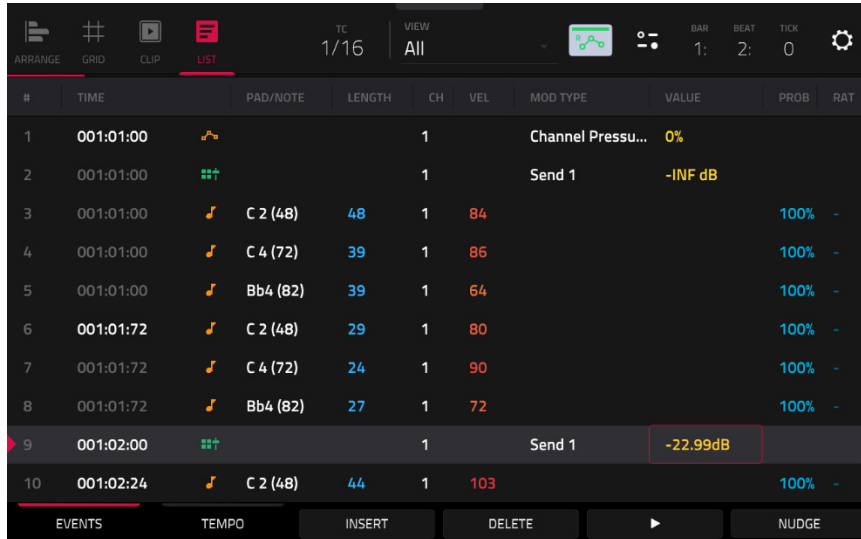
ARRANGE GRID CLIP LIST

TC
1/16

VIEW
All

BAR 1:
BEAT 2:
TICK 0

| # | TIME | | PAD/NOTE | LENGTH | CH | VEL | MOD TYPE | VALUE | PROB | RAT |
|---|---|---|---|---|---|---|---|---|---|---|
| 1 | 001:01:00 | | | | 1 | | Channel Pressu... | 0% | | |
| 2 | 001:01:00 | | | | 1 | | Send 1 | -INF dB | | |
| 3 | 001:01:00 | | C 2 (48) | 48 | 1 | 84 | | | 100% | - |
| 4 | 001:01:00 | | C 4 (72) | 39 | 1 | 86 | | | 100% | - |
| 5 | 001:01:00 | | Bb4 (82) | 39 | 1 | 64 | | | 100% | - |
| 6 | 001:01:72 | | C 2 (48) | 29 | 1 | 80 | | | 100% | - |
| 7 | 001:01:72 | | C 4 (72) | 24 | 1 | 90 | | | 100% | - |
| 8 | 001:01:72 | | Bb4 (82) | 27 | 1 | 72 | | | 100% | - |
| 9 | 001:02:00 | | | | 1 | | Send 1 | -22.99dB | | |
| 10 | 001:02:24 | | C 2 (48) | 44 | 1 | 103 | | | 100% | - |

EVENTS TEMPO INSERT DELETE ▶ NUDGE